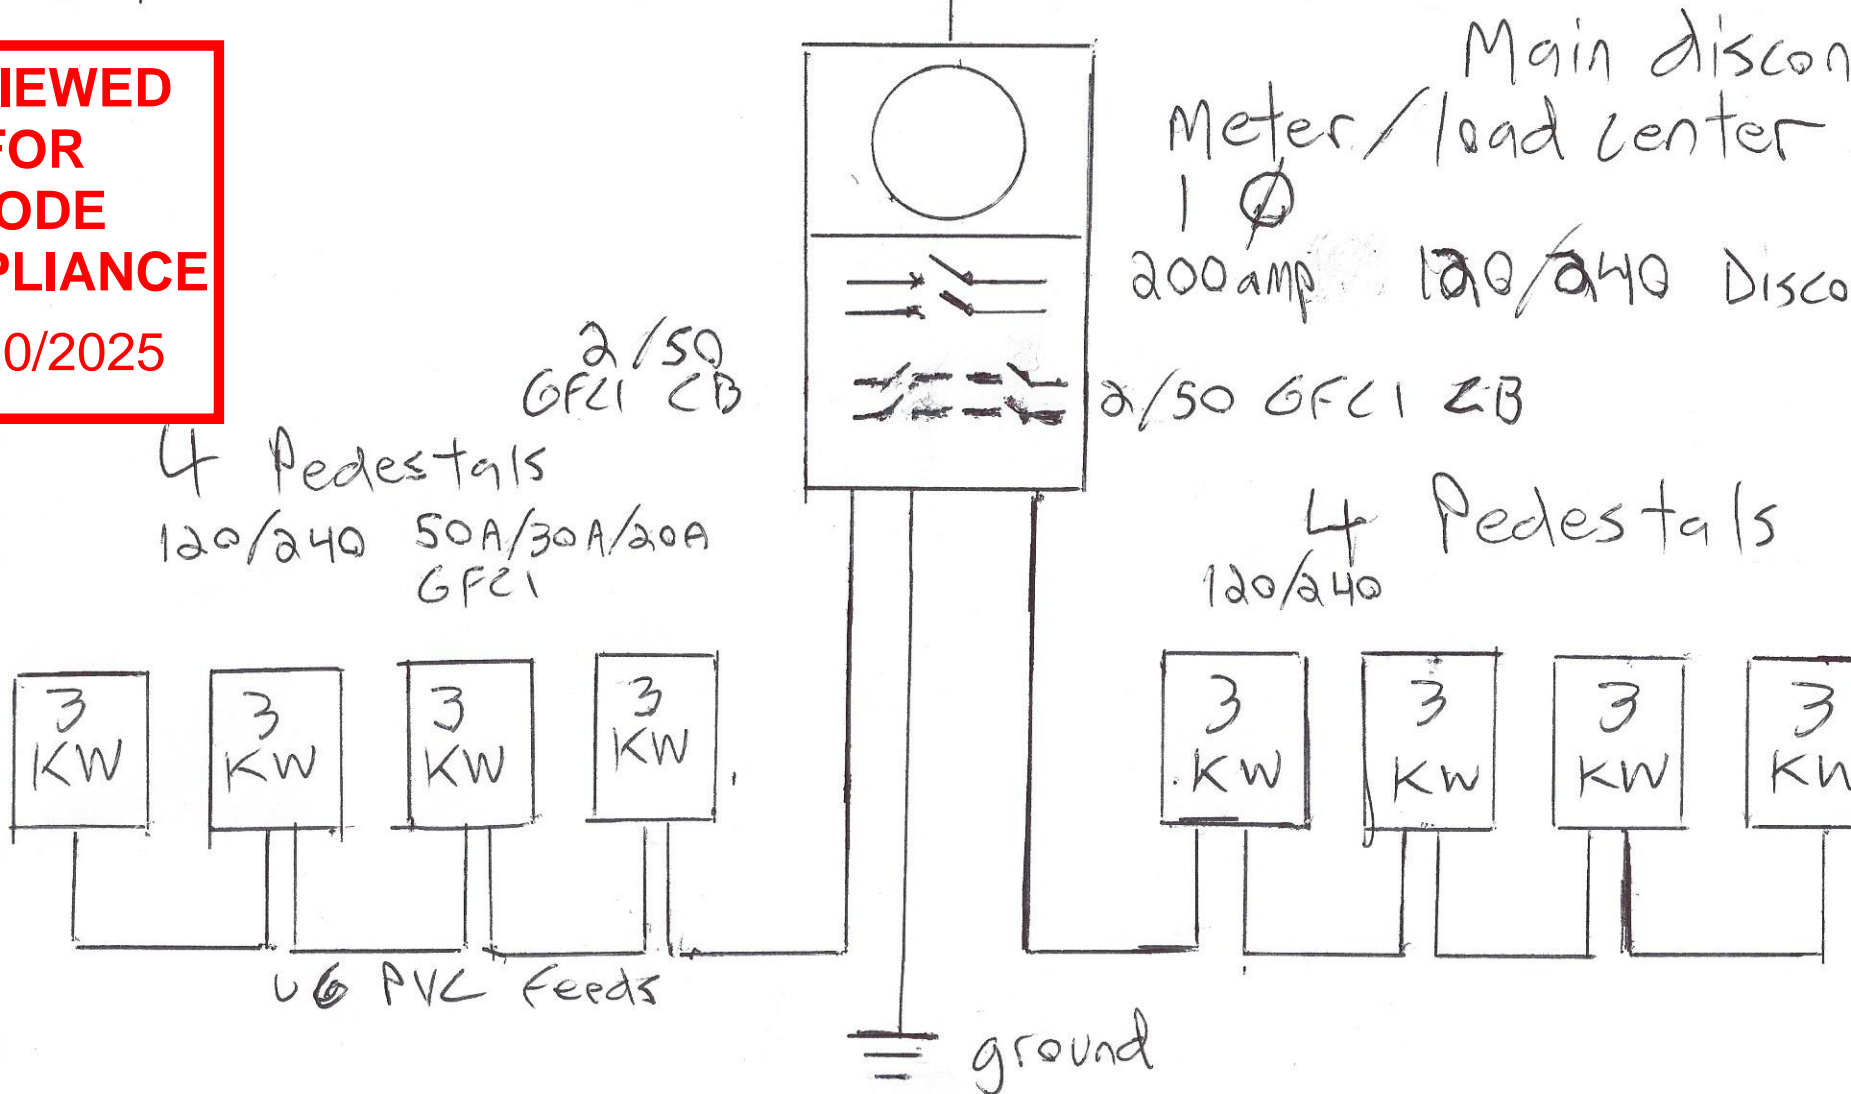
IEWED
FOR
ODE
PLIANCE
0/2025

Main discon
Meter/load center
1 Ø
200amp 120/240 Disco

2/50
GFCI CB

2/50 GFCI CB

4 Pedestals
120/240 50A/30A/20A
GFCI

4 Pedestals
120/240

3 KW
3 KW
3 KW
3 KW

3 KW
3 KW
3 KW
3 KW

UG PVC feeds

ground